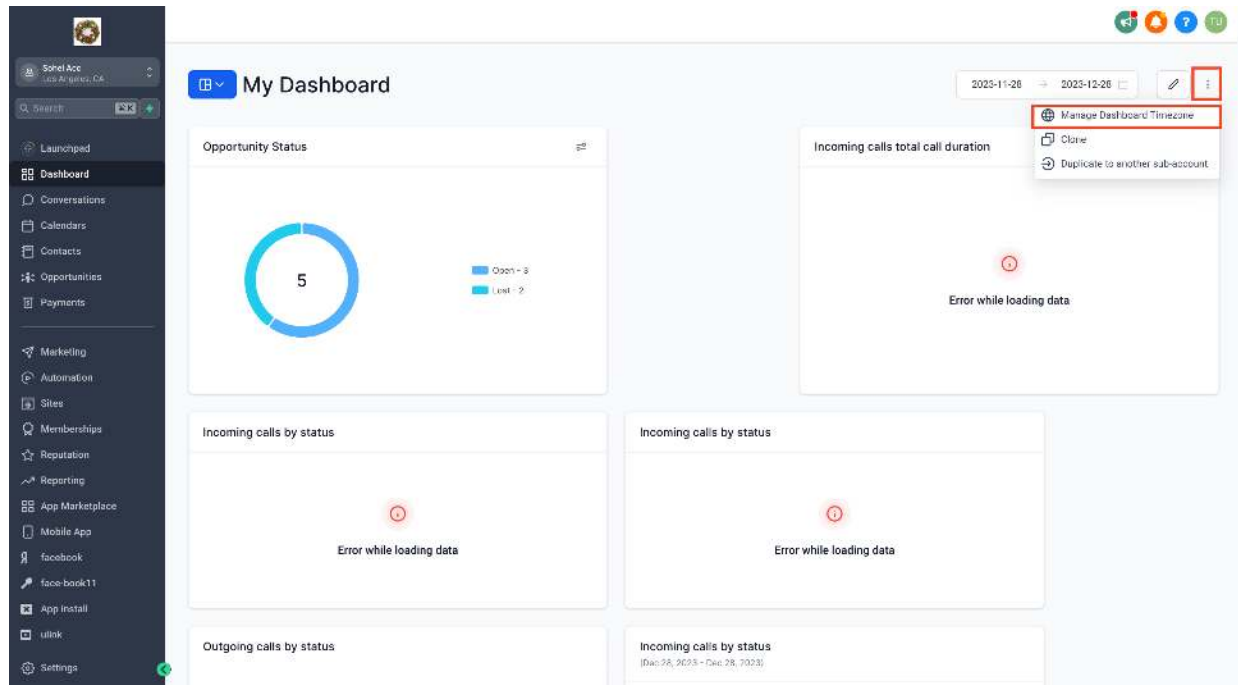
Sohel Acc
Los Angeles, CA
Search ⌘K
Launchpad
Dashboard
Conversations
Calendars
Contacts
Opportunities
Payments
Marketing
Automation
Sites
Memberships
Reputation
Reporting
App Marketplace
Mobile App
facebook
face-book11
App Install
ulink
Settings

TU

My Dashboard

2023-11-28 → 2023-12-28

Manage Dashboard Timezone
Clone
Duplicate to another sub-account

Opportunity Status

5

Open - 3
Lost - 2

Incoming calls total call duration

Error while loading data

Incoming calls by status

Error while loading data

Incoming calls by status

Error while loading data

Outgoing calls by status

Incoming calls by status
(Dec 28, 2023 - Dec 28, 2023)